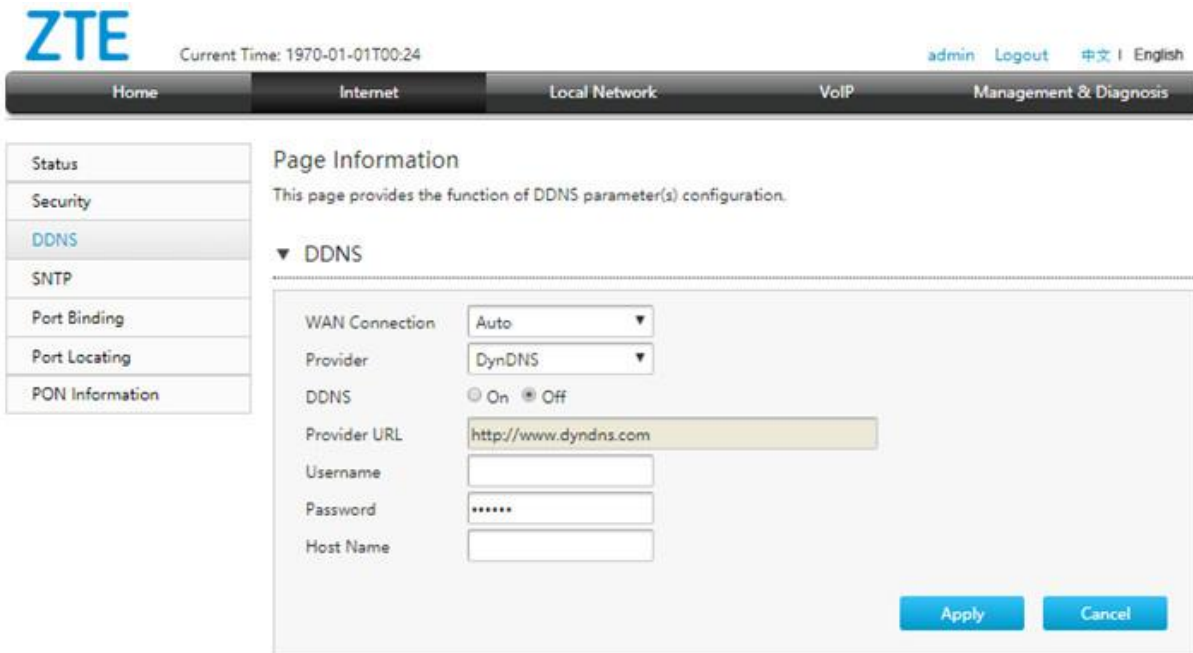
ZTE
Current Time: 1970-01-01T00:24
admin Logout 中文 | English

Home
Internet
Local Network
VoIP
Management & Diagnosis

Status
Security
DDNS
SNTP
Port Binding
Port Locating
PON Information

Page Information

This page provides the function of DDNS parameter(s) configuration.

▼ DDNS

WAN Connection Auto
Provider DynDNS
DDNS On Off
Provider URL http://www.dyndns.com
Username
Password ••••••
Host Name

Apply
Cancel